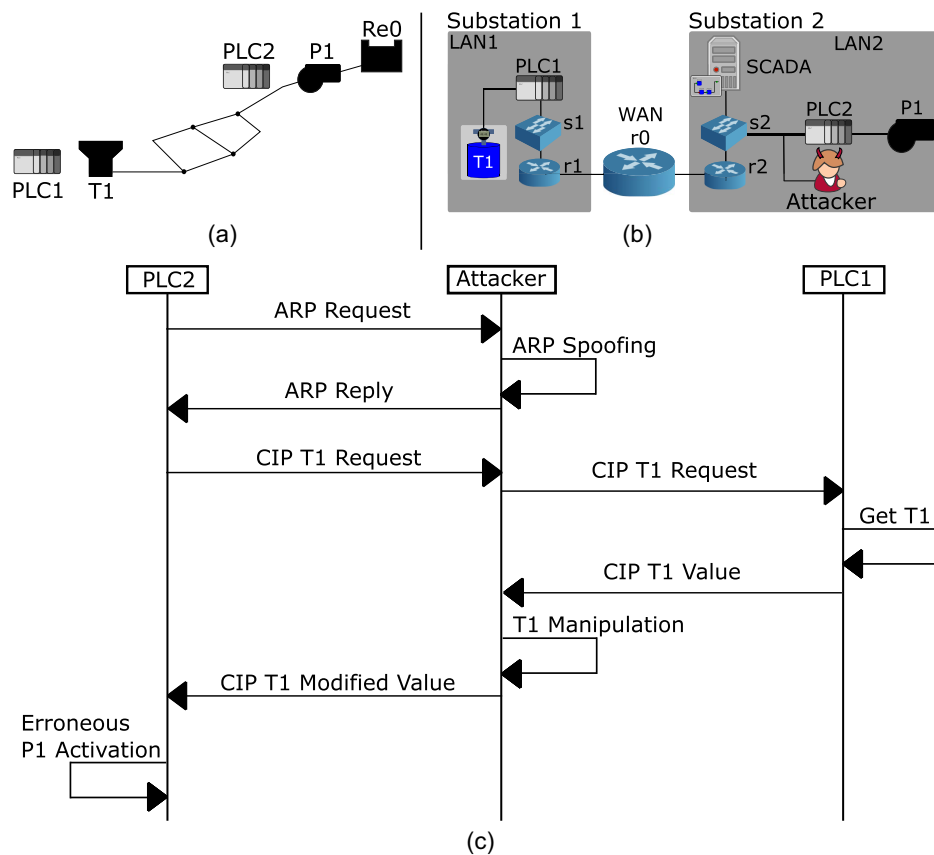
PLC2
P1
Re0
PLC1
T1
(a)

Substation 1
LAN1
PLC1
s1
T1
r1
WAN
r0
Substation 2
LAN2
SCADA
s2
PLC2
P1
r2
Attacker
(b)

PLC2
Attacker
PLC1
ARP Request
ARP Spoofing
ARP Reply
CIP T1 Request
CIP T1 Request
Get T1
CIP T1 Value
T1 Manipulation
CIP T1 Modified Value
Erroneous P1 Activation
(c)